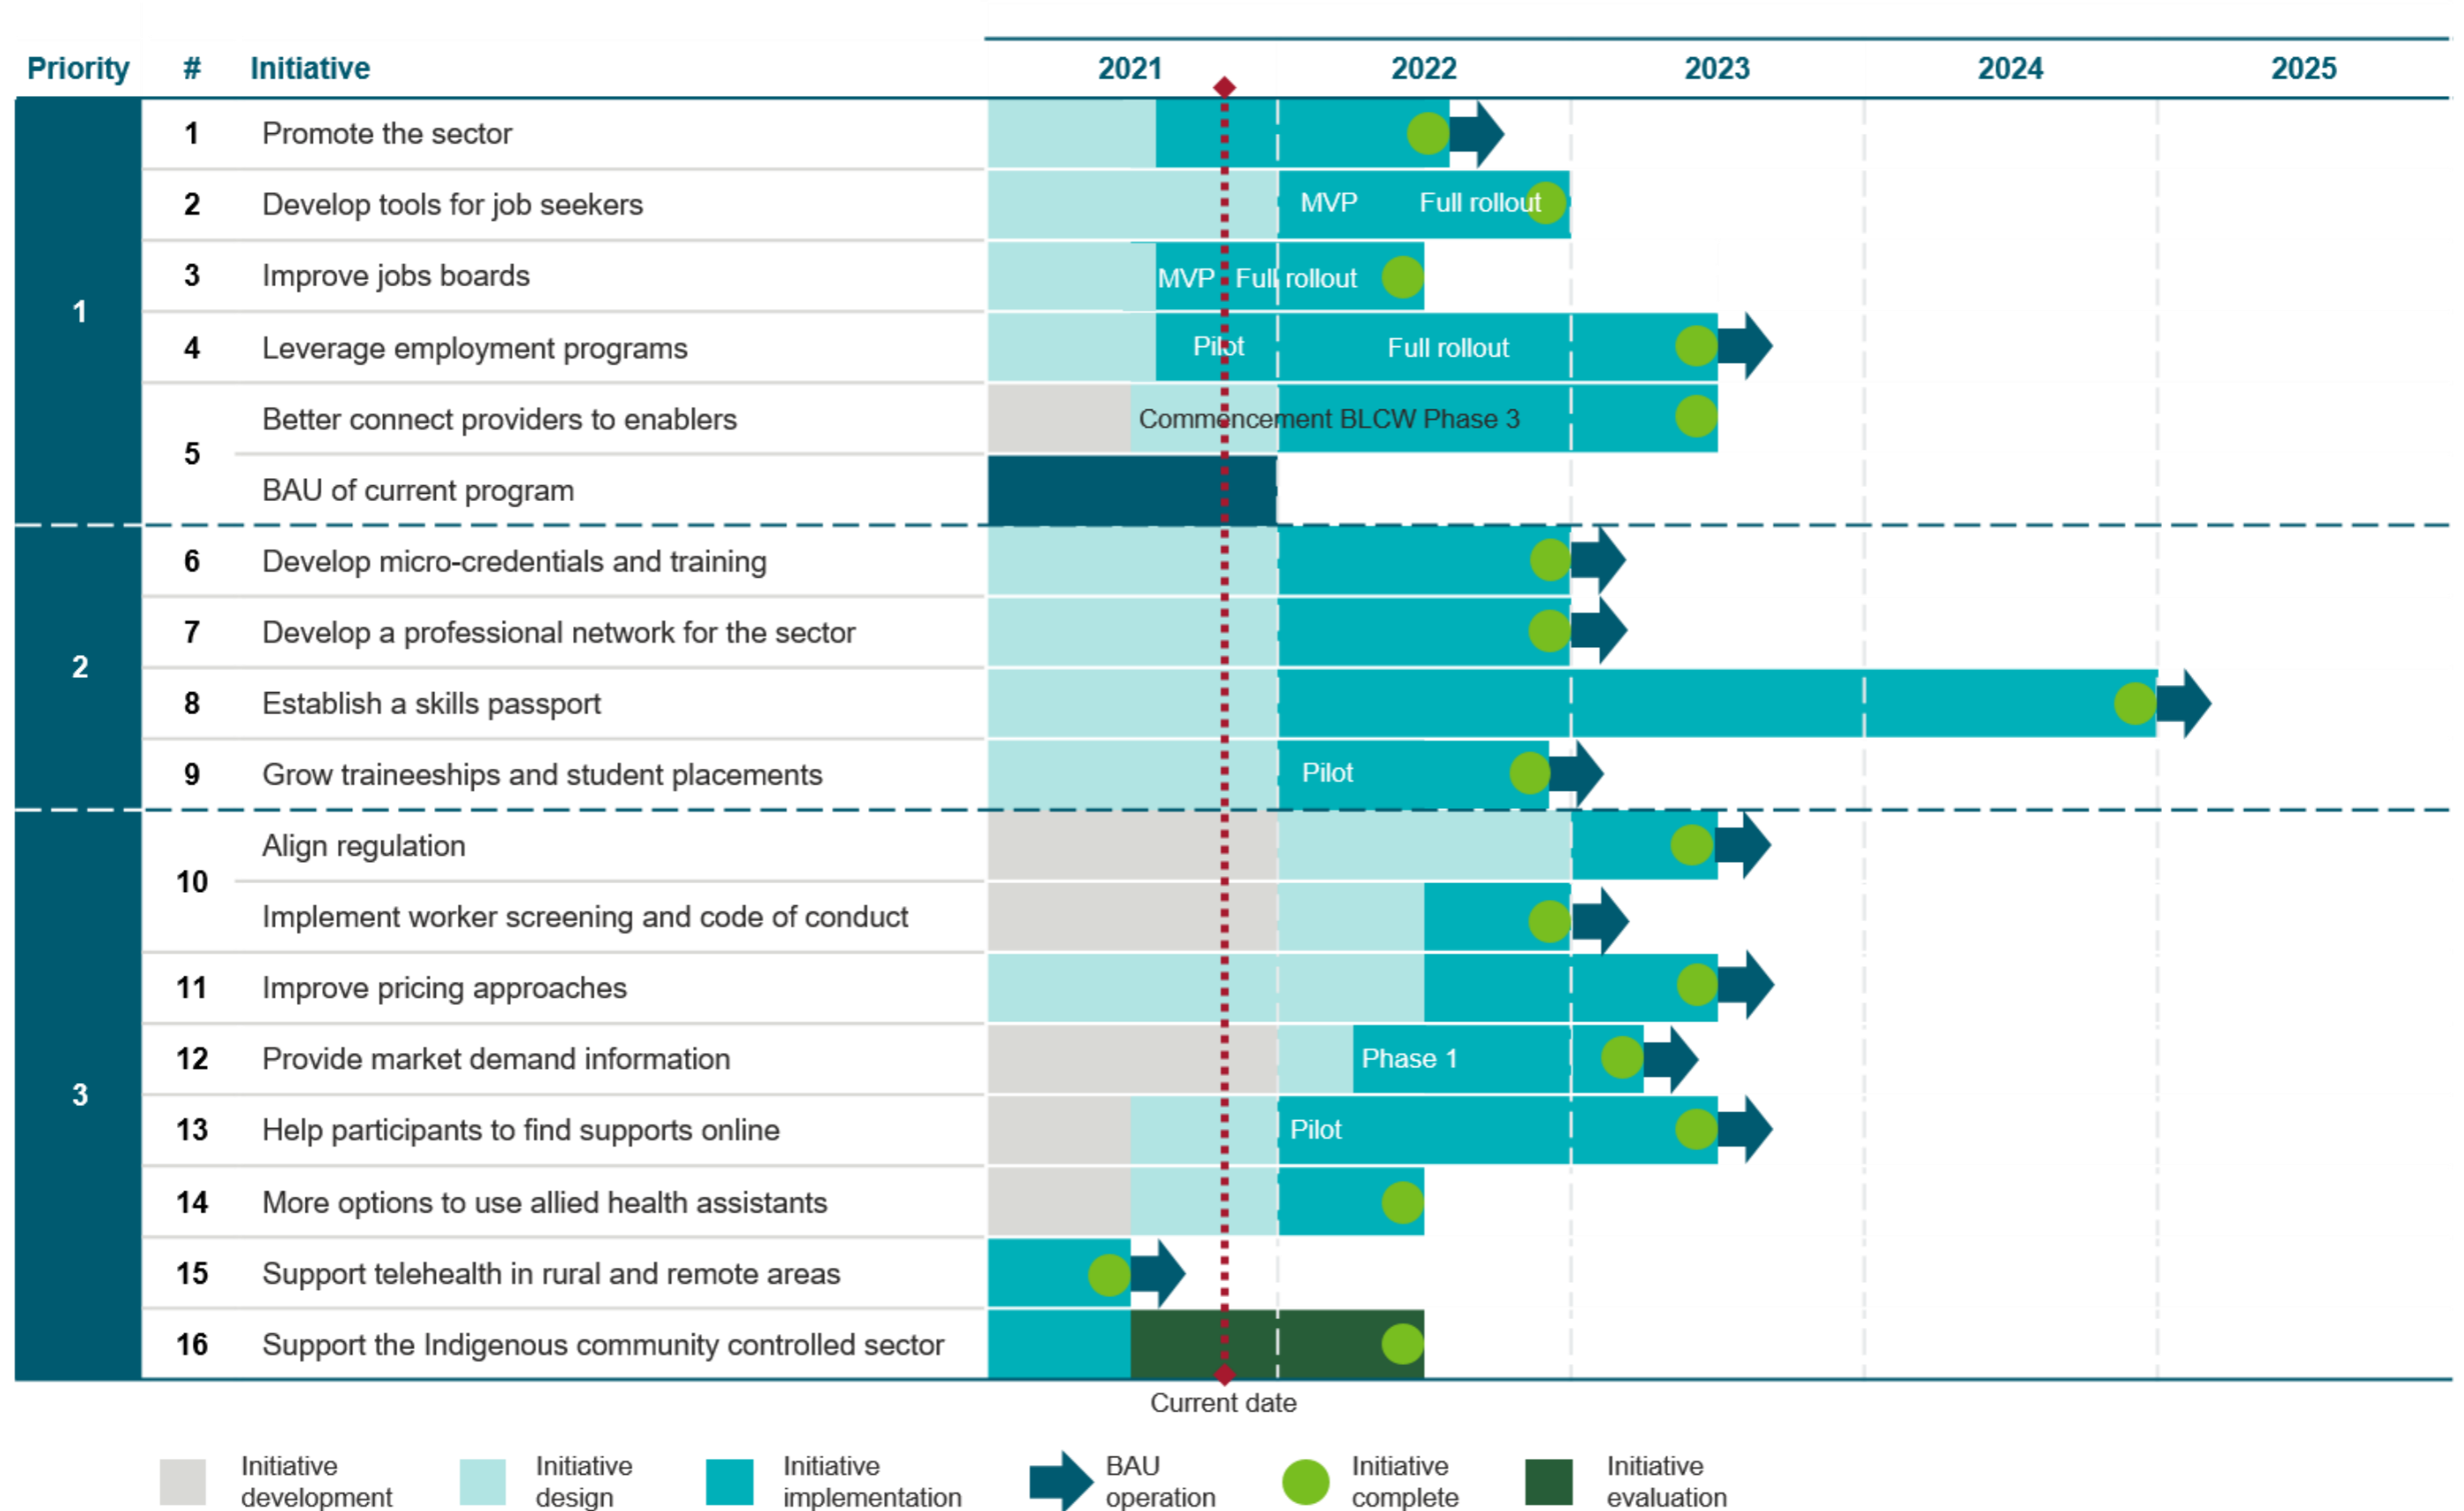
| Priority | # | Initiative | 2021 | 2022 | 2023 | 2024 | 2025 |
|---|---|---|---|---|---|---|---|
| 1 | 1 | Promote the sector | | | | | |
| | 2 | Develop tools for job seekers | | MVP Full rollout | | | |
| | 3 | Improve jobs boards | MVP | Full rollout | | | |
| | 4 | Leverage employment programs | Pilot | Full rollout | | | |
| | 5 | Better connect providers to enablers | Commencement BLCW Phase 3 | | | | |
| | | BAU of current program | | | | | |
| 2 | 6 | Develop micro-credentials and training | | | | | |
| | 7 | Develop a professional network for the sector | | | | | |
| | 8 | Establish a skills passport | | | | | |
| | 9 | Grow traineeships and student placements | | Pilot | | | |
| 3 | 10 | Align regulation | | | | | |
| | | Implement worker screening and code of conduct | | | | | |
| | 11 | Improve pricing approaches | | | | | |
| | 12 | Provide market demand information | | Phase 1 | | | |
| | 13 | Help participants to find supports online | | Pilot | | | |
| | 14 | More options to use allied health assistants | | | | | |
| | 15 | Support telehealth in rural and remote areas | | | | | |
| | 16 | Support the Indigenous community controlled sector | | | | | |

Current date

Initiative development
Initiative design
Initiative implementation
BAU operation
Initiative complete
Initiative evaluation